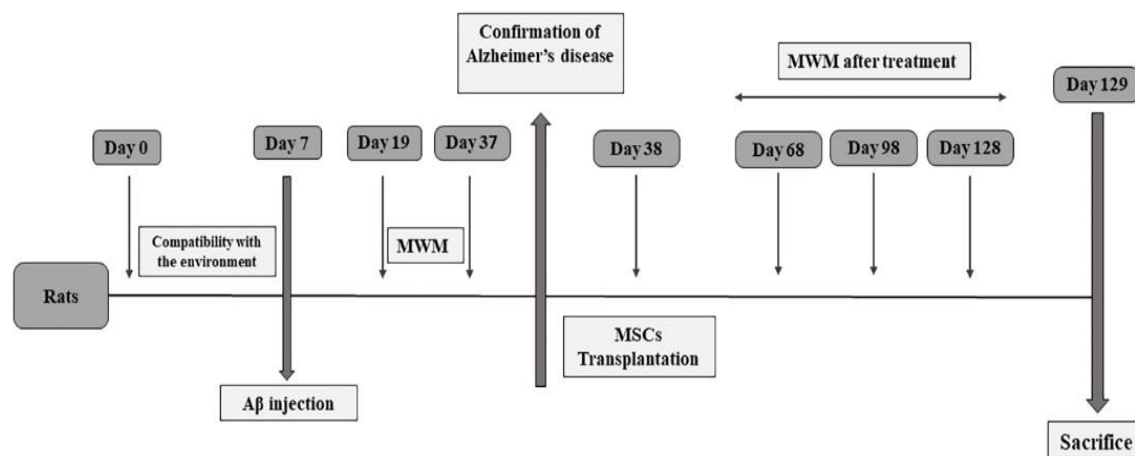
Confirmation of Alzheimer's disease

MWM after treatment

Day 129

Day 0

Day 7

Day 19

Day 37

Day 38

Day 68

Day 98

Day 128

Compatibility with the environment

MWM

Rats

MSCs Transplantation

Aβ injection

Sacrifice